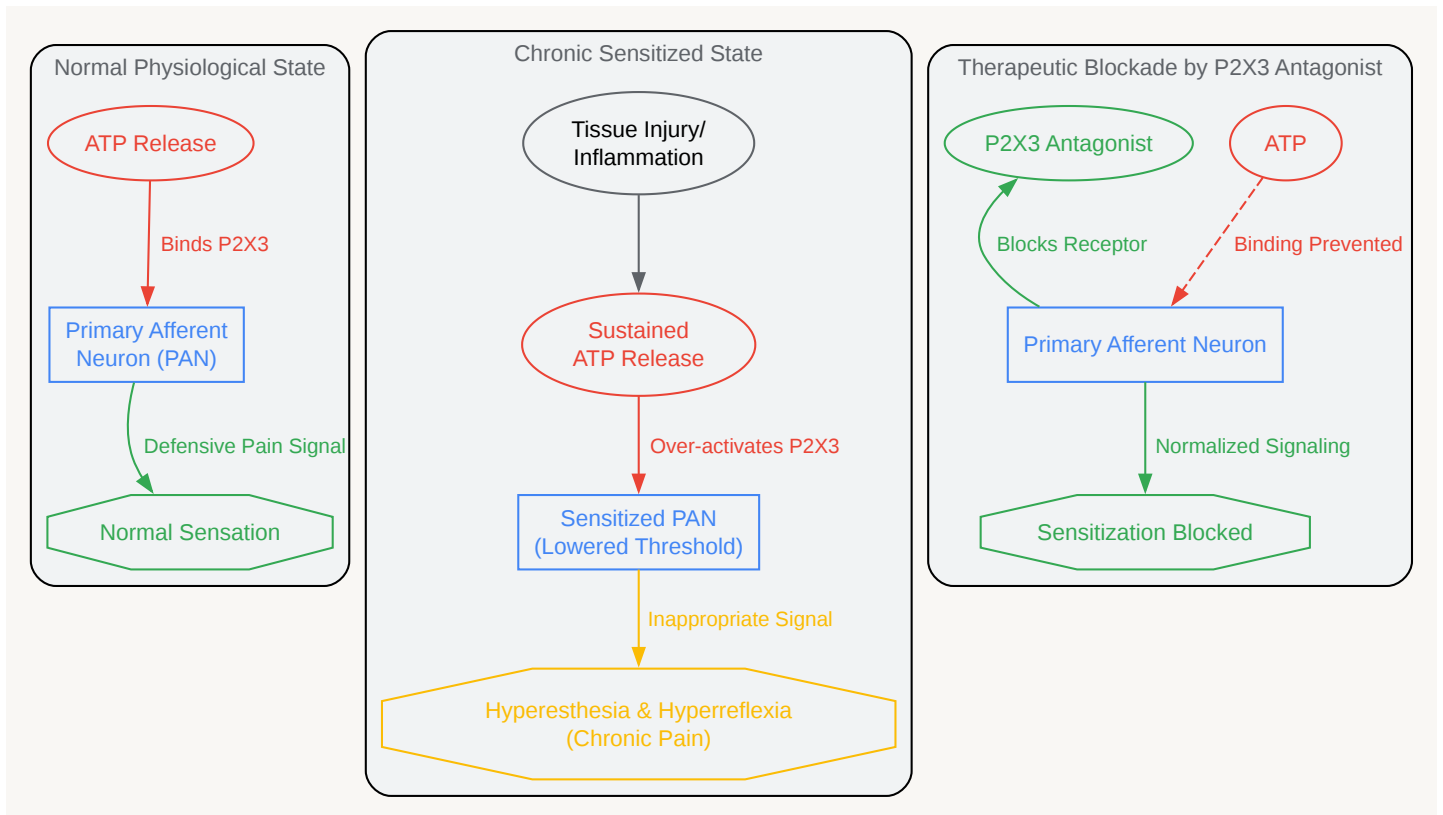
Normal Physiological State

ATP Release

Binds P2X3

Primary Afferent Neuron (PAN)

Defensive Pain Signal

Normal Sensation

Chronic Sensitized State

Tissue Injury/ Inflammation

Sustained ATP Release

Over-activates P2X3

Sensitized PAN (Lowered Threshold)

Inappropriate Signal

Hyperesthesia & Hyperreflexia (Chronic Pain)

Therapeutic Blockade by P2X3 Antagonist

P2X3 Antagonist

ATP

Blocks Receptor

Binding Prevented

Primary Afferent Neuron

Normalized Signaling

Sensitization Blocked